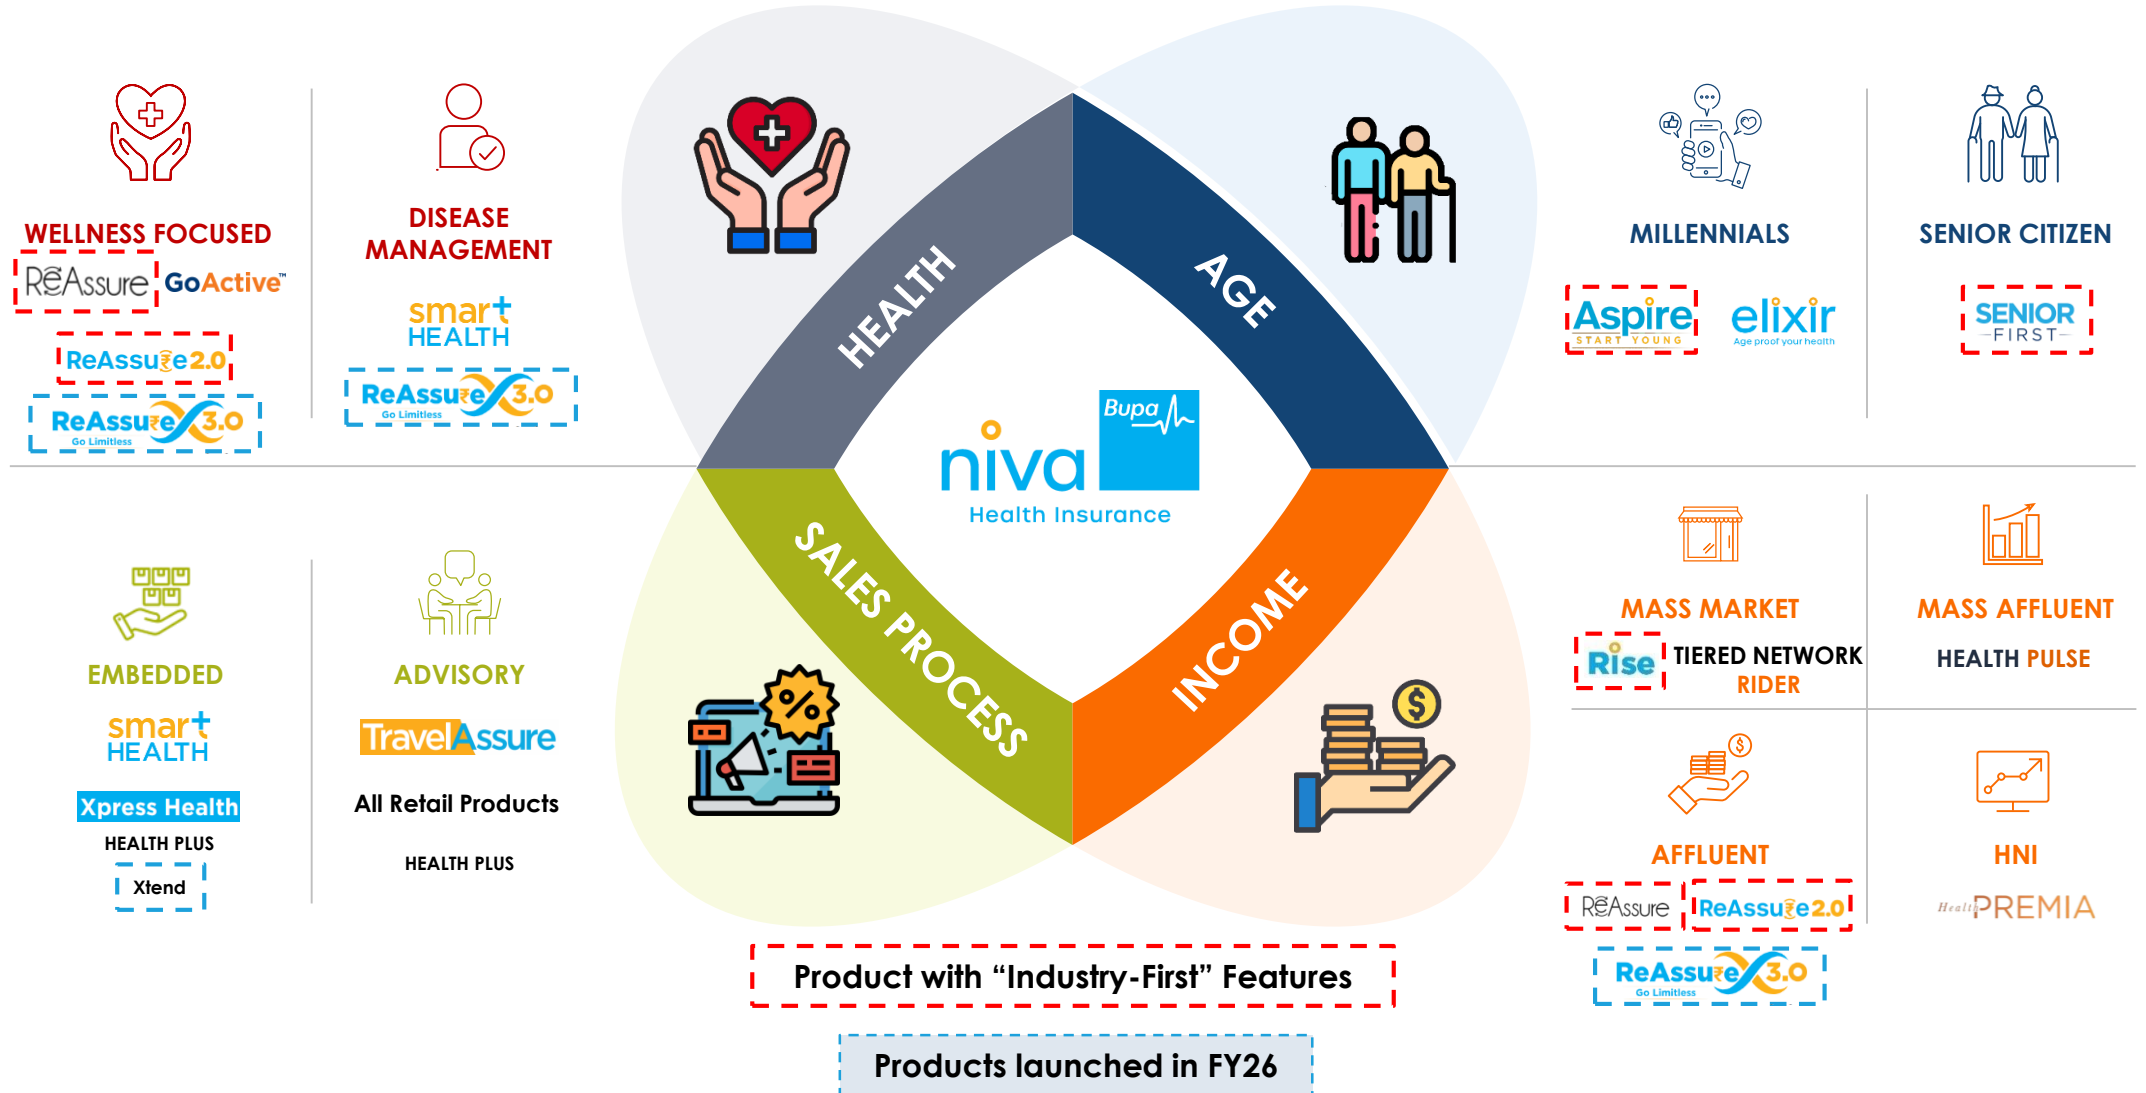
WELLNESS FOCUSED

ReAssure GoActive™

ReAssure 2.0

ReAssure X 3.0 Go Limitless

DISEASE MANAGEMENT

smart HEALTH

ReAssure X 3.0 Go Limitless

HEALTH

AGE

SALES PROCESS

INCOME

Bupa

niva

Health Insurance

MILLENNIALS

Aspire START YOUNG

elixir Age proof your health

SENIOR CITIZEN

SENIOR FIRST

EMBEDDED

smart HEALTH

Xpress Health

HEALTH PLUS

Xtend

ADVISORY

TravelAssure

All Retail Products

HEALTH PLUS

MASS MARKET

Rise

TIERED NETWORK RIDER

MASS AFFLUENT

HEALTH PULSE

AFFLUENT

ReAssure

ReAssure 2.0

ReAssure X 3.0 Go Limitless

HNI

Health PREMIA

Product with “Industry-First” Features

Products launched in FY26